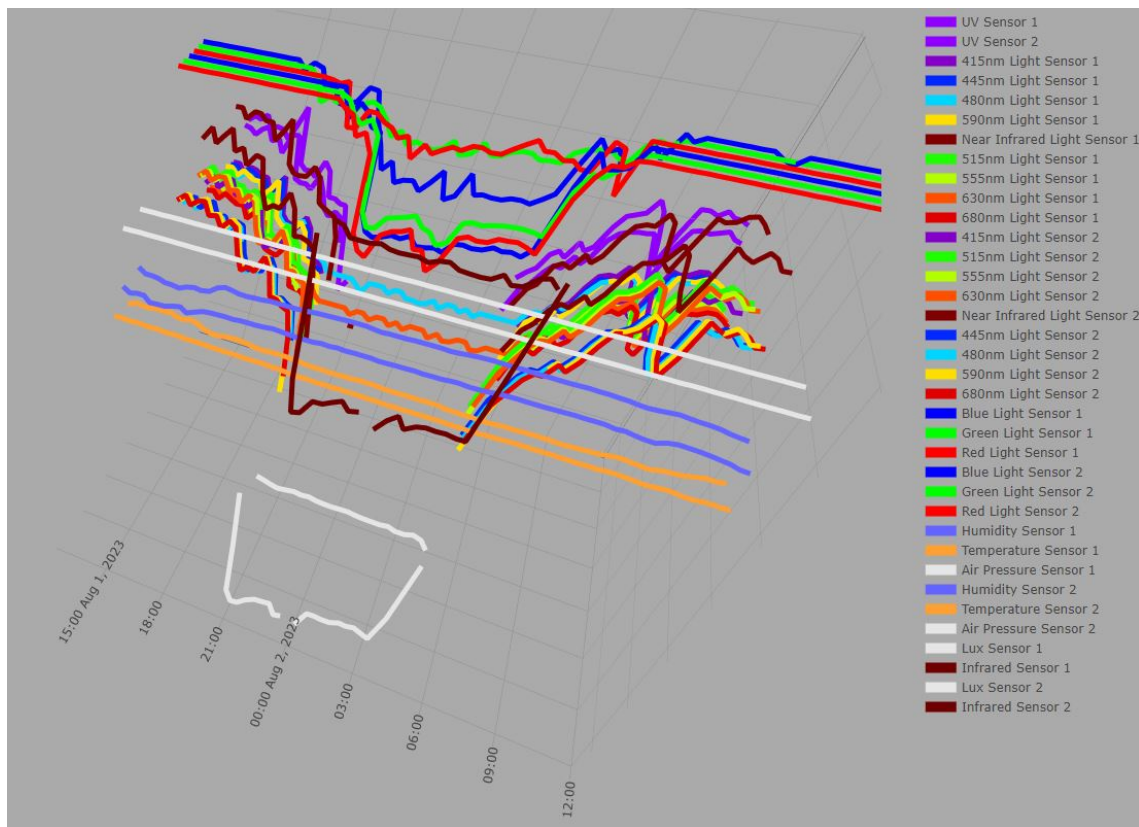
UV Sensor 1
UV Sensor 2
415nm Light Sensor 1
445nm Light Sensor 1
480nm Light Sensor 1
590nm Light Sensor 1
Near Infrared Light Sensor 1
515nm Light Sensor 1
555nm Light Sensor 1
630nm Light Sensor 1
680nm Light Sensor 1
415nm Light Sensor 2
515nm Light Sensor 2
555nm Light Sensor 2
630nm Light Sensor 2
Near Infrared Light Sensor 2
445nm Light Sensor 2
480nm Light Sensor 2
590nm Light Sensor 2
680nm Light Sensor 2
Blue Light Sensor 1
Green Light Sensor 1
Red Light Sensor 1
Blue Light Sensor 2
Green Light Sensor 2
Red Light Sensor 2
Humidity Sensor 1
Temperature Sensor 1
Air Pressure Sensor 1
Humidity Sensor 2
Temperature Sensor 2
Air Pressure Sensor 2
Lux Sensor 1
Infrared Sensor 1
Lux Sensor 2
Infrared Sensor 2

15:00 Aug 1, 2023
18:00
21:00
00:00 Aug 2, 2023
03:00
06:00
09:00
12:00